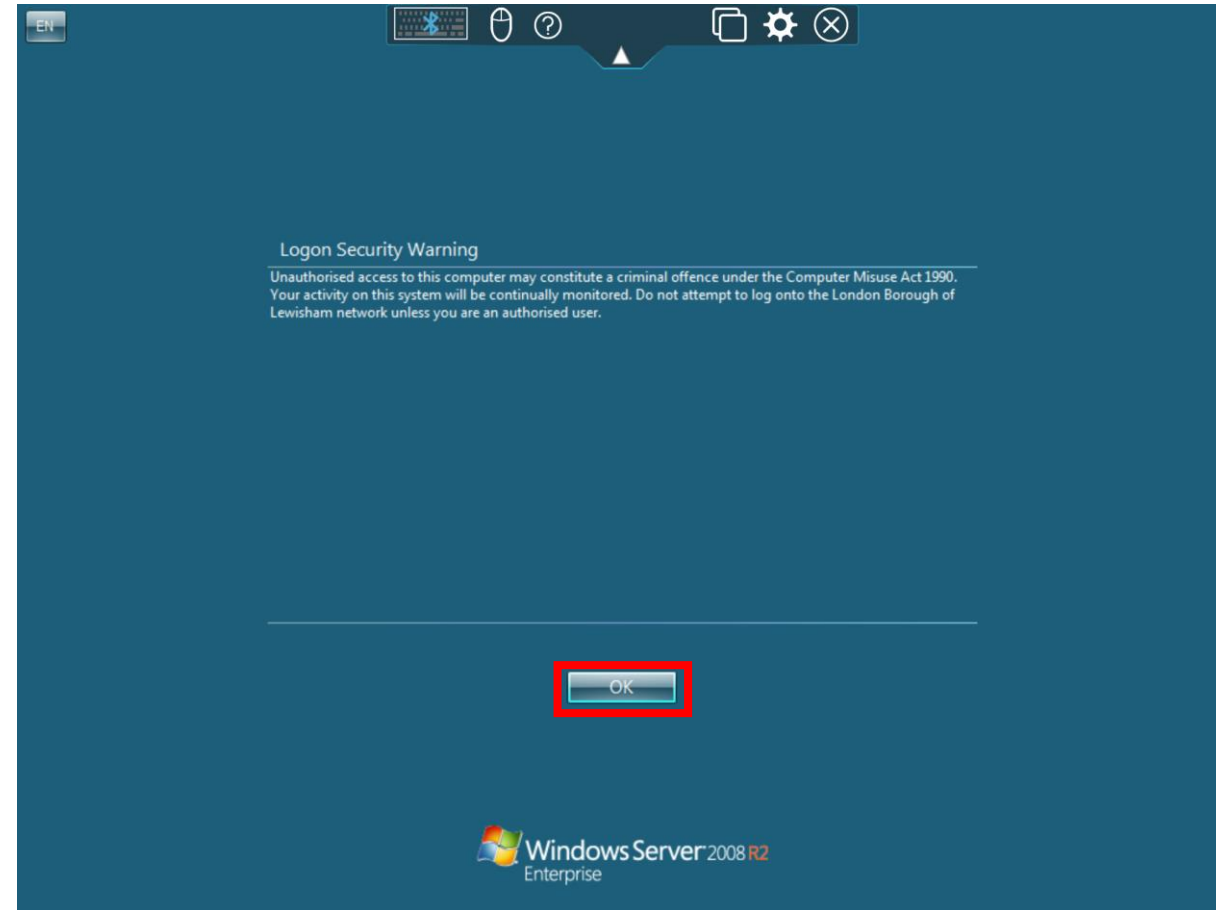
EN

Logon Security Warning

Unauthorised access to this computer may constitute a criminal offence under the Computer Misuse Act 1990. Your activity on this system will be continually monitored. Do not attempt to log onto the London Borough of Lewisham network unless you are an authorised user.

OK

Windows Server 2008 R2
Enterprise